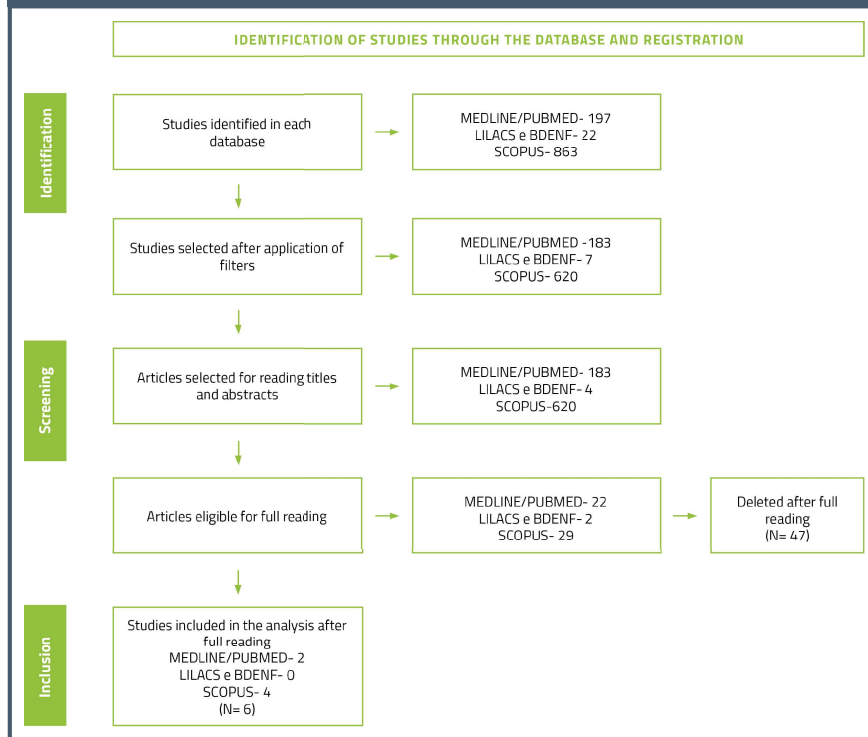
IDENTIFICATION OF STUDIES THROUGH THE DATABASE AND REGISTRATION

Identification

Studies identified in each database

MEDLINE/PUBMED- 197
LILACS e BDENF- 22
SCOPUS- 863

Studies selected after application of filters

MEDLINE/PUBMED -183
LILACS e BDENF- 7
SCOPUS- 620

Screening

Articles selected for reading titles and abstracts

MEDLINE/PUBMED- 183
LILACS e BDENF- 4
SCOPUS-620

Articles eligible for full reading

MEDLINE/PUBMED- 22
LILACS e BDENF- 2
SCOPUS- 29

Deleted after full reading
(N= 47)

Inclusion

Studies included in the analysis after full reading
MEDLINE/PUBMED- 2
LILACS e BDENF- 0
SCOPUS- 4
(N= 6)